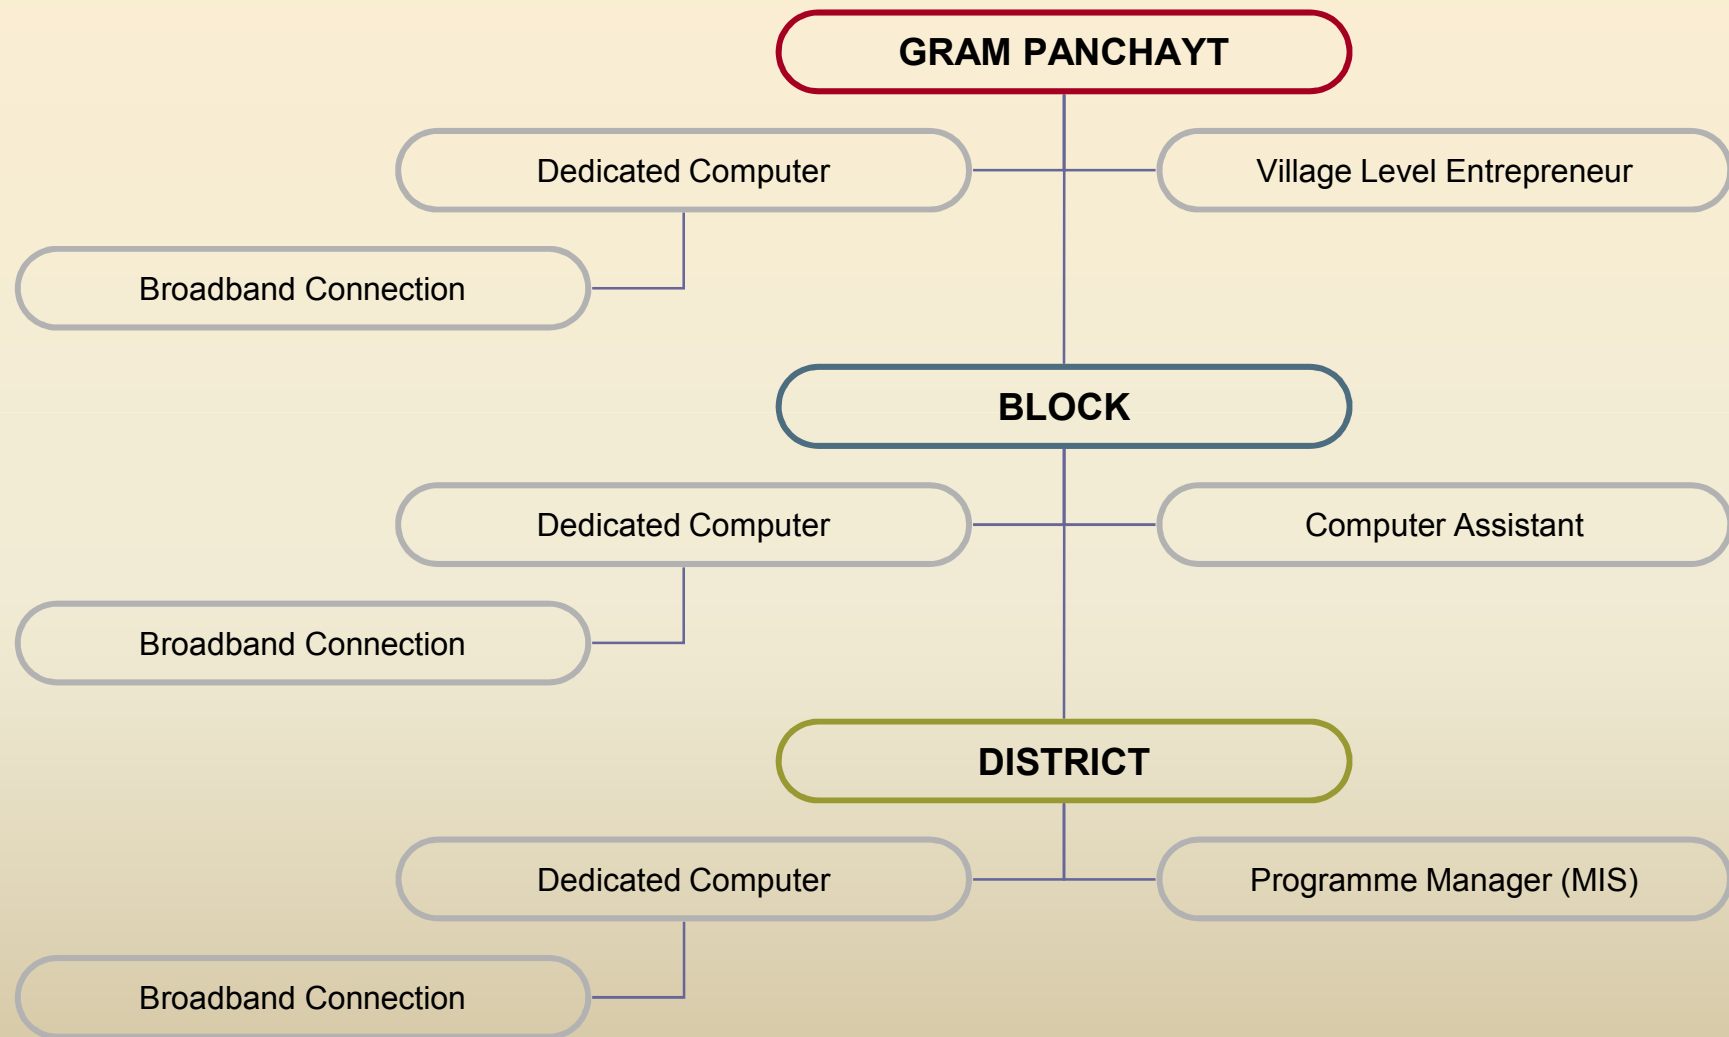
GRAM PANCHAYT

Dedicated Computer

Village Level Entrepreneur

Broadband Connection

BLOCK

Dedicated Computer

Computer Assistant

Broadband Connection

DISTRICT

Dedicated Computer

Programme Manager (MIS)

Broadband Connection